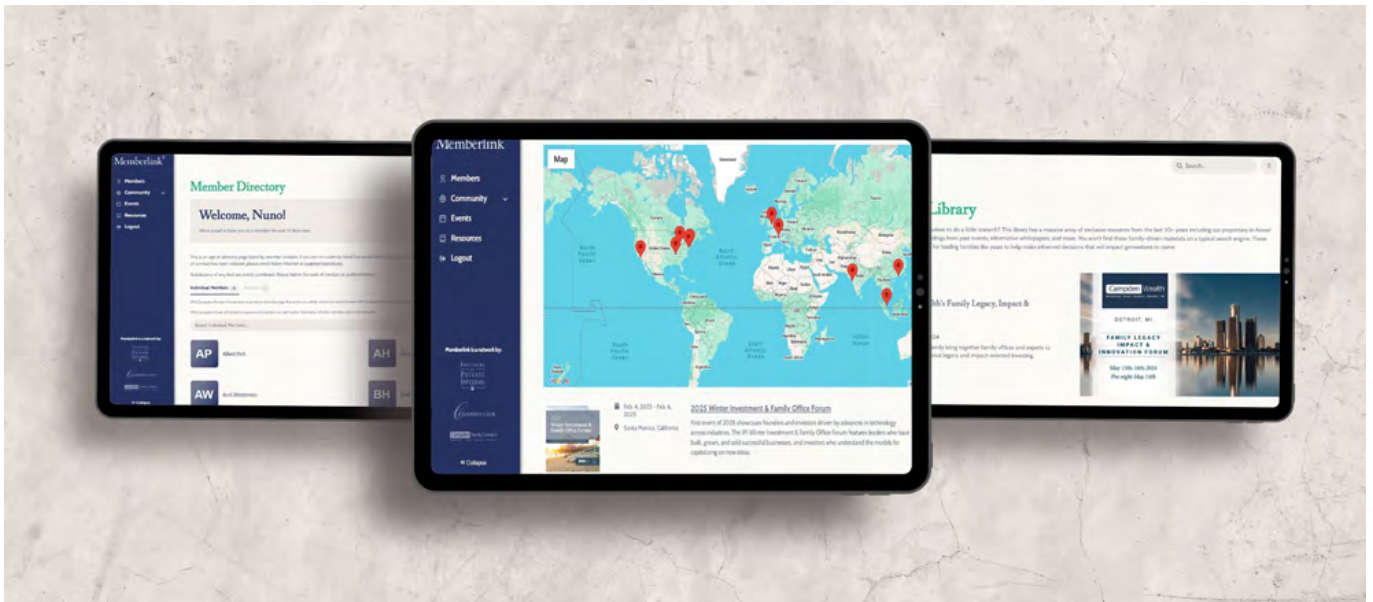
Memberlink
Members
Community
Events
Resources
Logout

Member Directory

Welcome, Nuno!

Individual Members

Search Individual Members...

AP
Albert Park

AH

AW

BH

Memberlink is a network by:

Collapse

Memberlink
Members
Community
Events
Resources
Logout

Map

North Pacific Ocean

North Atlantic Ocean

South Pacific Ocean

South Atlantic Ocean

Memberlink is a network by:

Collapse

Feb 4, 2025 - Feb 6, 2025

Santa Monica, California

2025 Winter Investment & Family Office Forum

First event of 2025 showcases founders and investors driven by advances in technology across industries. The IPI Winter Investment & Family Office Forum features leaders who have built, grown, and sold successful businesses, and investors who understand the models for capitalizing on new ideas.

Search...

Library

th's Family Legacy, Impact &

Campden Wealth

DETROIT, MI

FAMILY LEGACY IMPACT & INNOVATION FORUM

May 13th-14th 2024
Pre-night May 14th